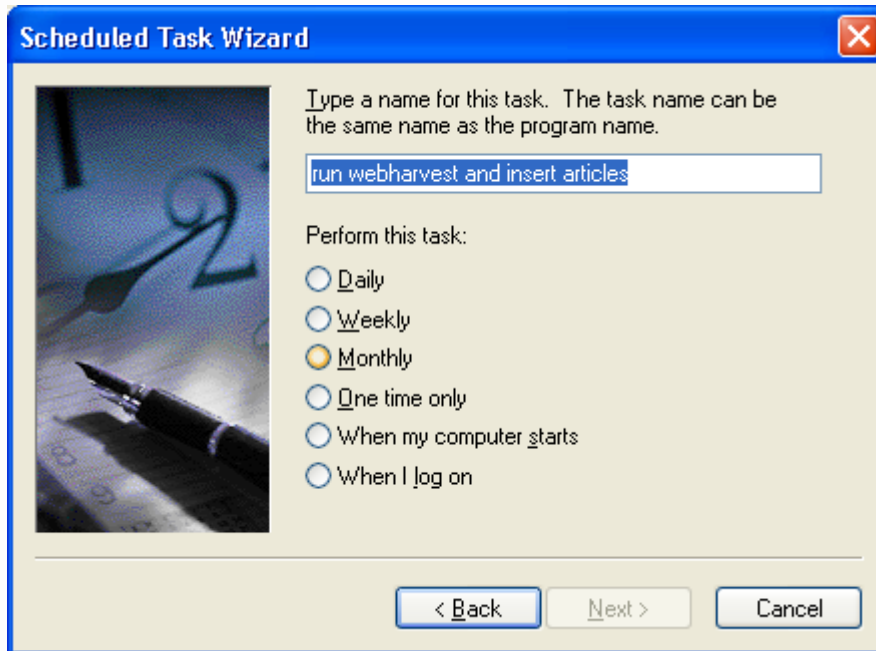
Scheduled Task Wizard

Type a name for this task. The task name can be the same name as the program name.

run webharvest and insert articles

Perform this task:

Daily
Weekly
Monthly
One time only
When my computer starts
When I log on

< Back
Next >
Cancel